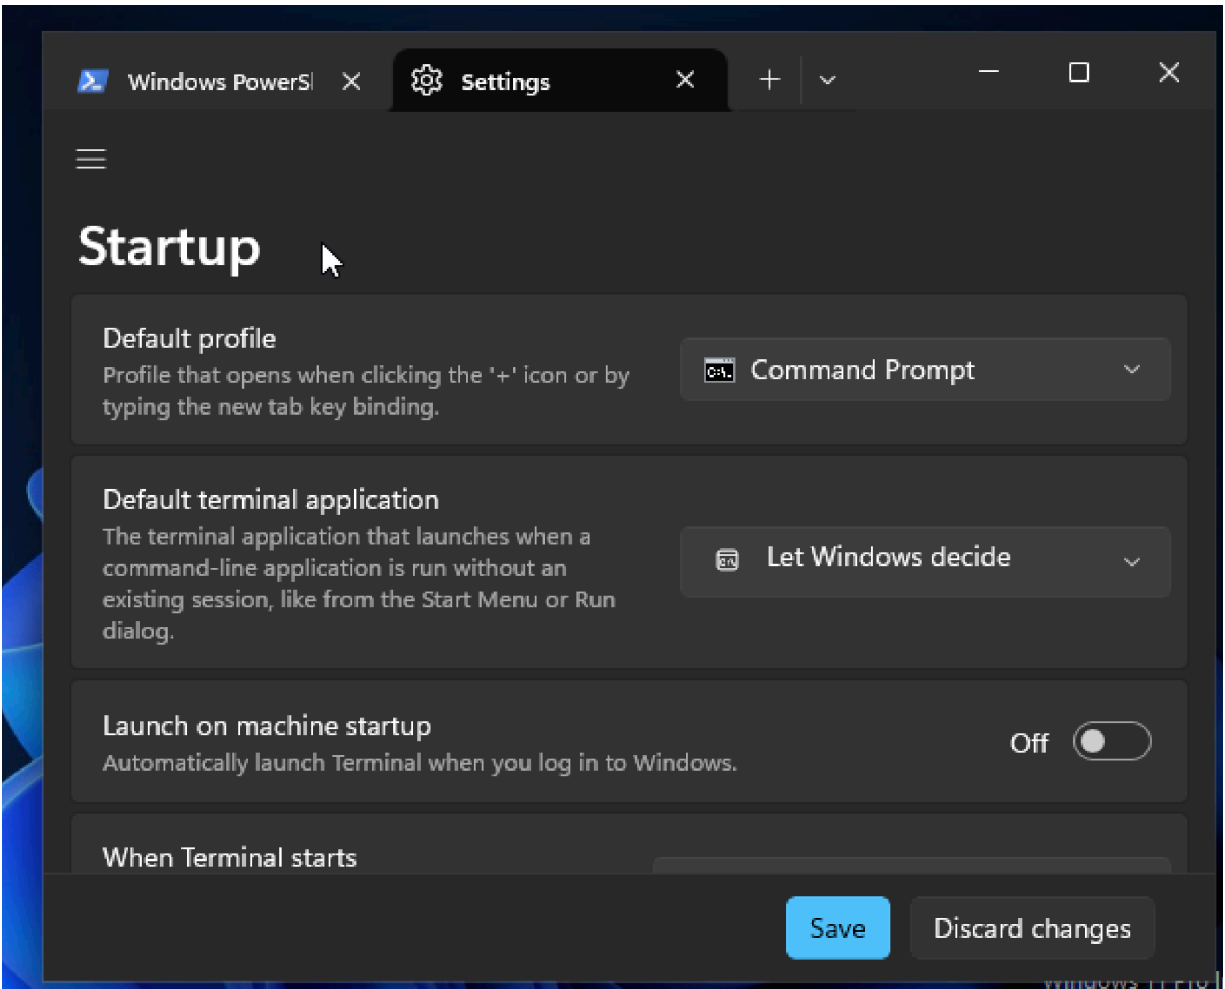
Windows PowerSl

Settings

Startup

Default profile
Profile that opens when clicking the '+' icon or by typing the new tab key binding.

Command Prompt

Default terminal application
The terminal application that launches when a command-line application is run without an existing session, like from the Start Menu or Run dialog.

Let Windows decide

Launch on machine startup
Automatically launch Terminal when you log in to Windows.

Off

When Terminal starts

Save

Discard changes

Windows 11 Pro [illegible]